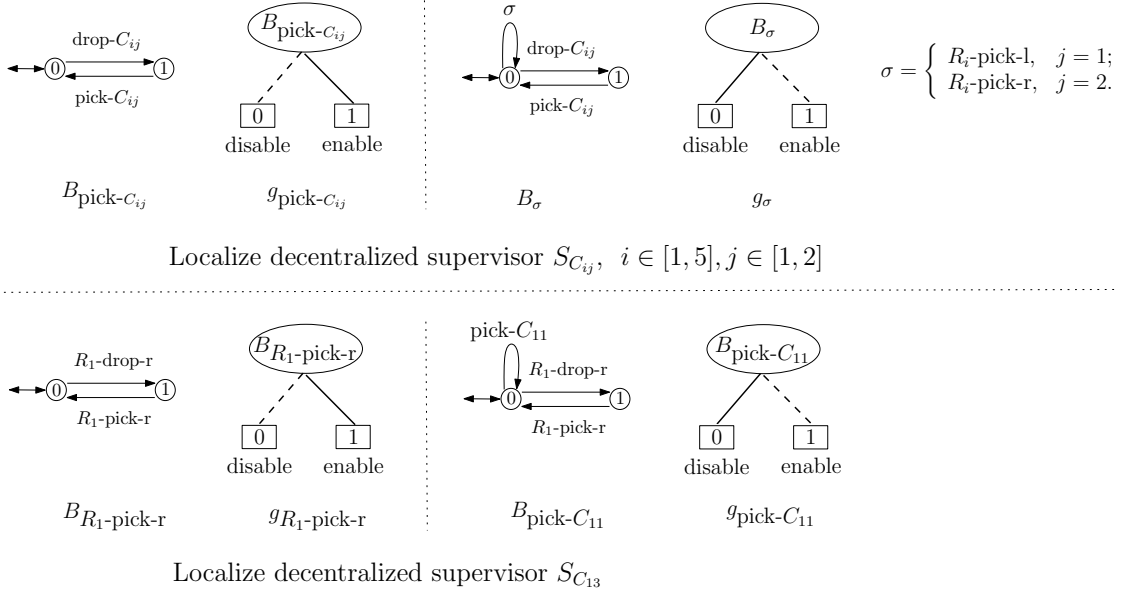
drop-$C_{ij}$

0 1

pick-$C_{ij}$

$B_{\text{pick-}C_{ij}}$

0 1

disable enable

$B_{\text{pick-}C_{ij}}$ $g_{\text{pick-}C_{ij}}$

$\sigma$

drop-$C_{ij}$

0 1

pick-$C_{ij}$

$B_\sigma$

0 1

disable enable

$\sigma = \begin{cases} R_i\text{-pick-l}, & j=1; \\ R_i\text{-pick-r}, & j=2. \end{cases}$

$B_\sigma$ $g_\sigma$

Localize decentralized supervisor $S_{C_{ij}}$, $i \in [1,5], j \in [1,2]$

$R_1$-drop-r

0 1

$R_1$-pick-r

$B_{R_1\text{-pick-r}}$

0 1

disable enable

$B_{R_1\text{-pick-r}}$ $g_{R_1\text{-pick-r}}$

pick-$C_{11}$

$R_1$-drop-r

0 1

$R_1$-pick-r

$B_{\text{pick-}C_{11}}$

0 1

disable enable

$B_{\text{pick-}C_{11}}$ $g_{\text{pick-}C_{11}}$

Localize decentralized supervisor $S_{C_{13}}$